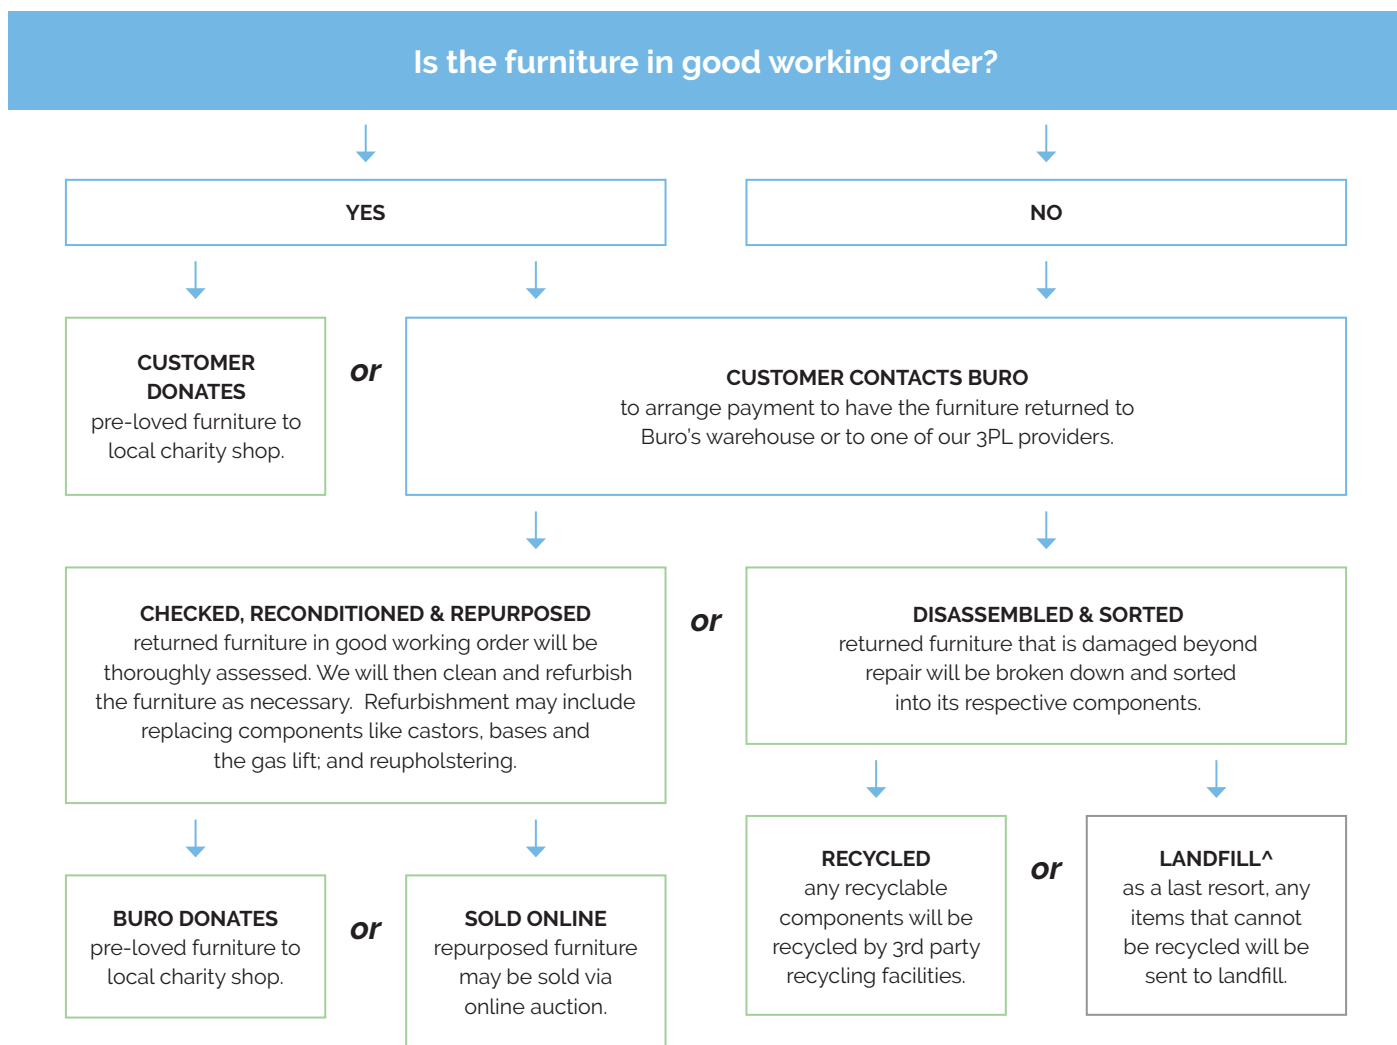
Is the furniture in good working order?

YES

NO

CUSTOMER DONATES
pre-loved furniture to local charity shop.

or

CUSTOMER CONTACTS BURO
to arrange payment to have the furniture returned to Buro's warehouse or to one of our 3PL providers.

CHECKED, RECONDITIONED & REPURPOSED
returned furniture in good working order will be thoroughly assessed. We will then clean and refurbish the furniture as necessary. Refurbishment may include replacing components like castors, bases and the gas lift; and reupholstering.

or

DISASSEMBLED & SORTED
returned furniture that is damaged beyond repair will be broken down and sorted into its respective components.

BURO DONATES
pre-loved furniture to local charity shop.

or

SOLD ONLINE
repurposed furniture may be sold via online auction.

RECYCLED
any recyclable components will be recycled by 3rd party recycling facilities.

or

LANDFILL^
as a last resort, any items that cannot be recycled will be sent to landfill.